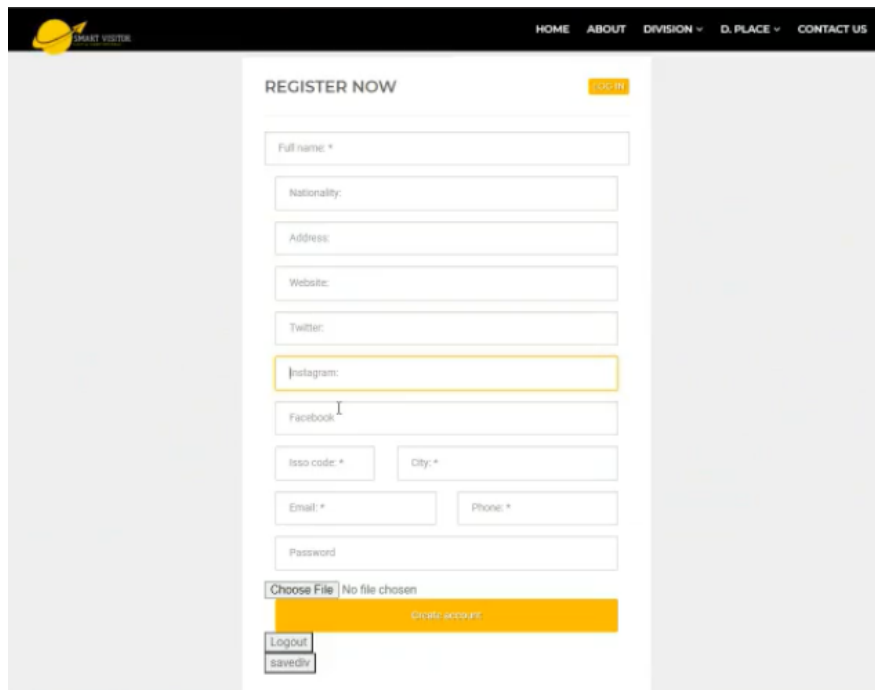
SMART VISITOR

HOME ABOUT DIVISION ⌄ D. PLACE ⌄ CONTACT US

REGISTER NOW

LOG IN

Full name: *

Nationality:

Address:

Website:

Twitter:

Instagram:

Facebook

Isso code: *

City: *

Email: *

Phone: *

Password

Choose File No file chosen

Create account

Logout

savediv